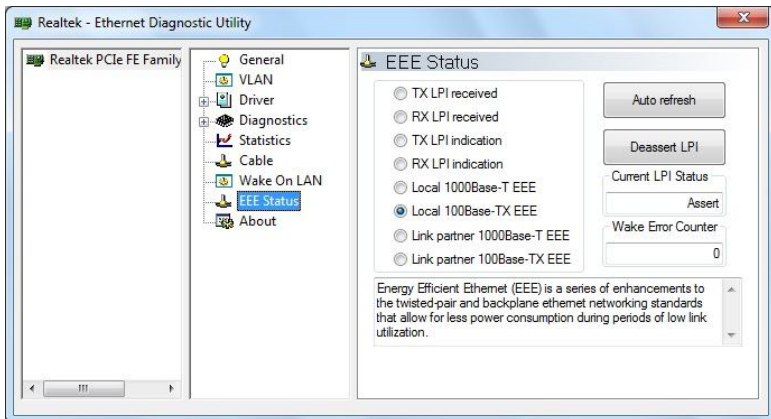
Realtek - Ethernet Diagnostic Utility

Realtek PCIe FE Family

General
VLAN
Driver
Diagnostics
Statistics
Cable
Wake On LAN
EEE Status
About

EEE Status

TX LPI received
RX LPI received
TX LPI indication
RX LPI indication
Local 1000Base-T EEE
Local 100Base-TX EEE
Link partner 1000Base-T EEE
Link partner 100Base-TX EEE

Auto refresh

Deassert LPI

Current LPI Status
Assert

Wake Error Counter
0

Energy Efficient Ethernet (EEE) is a series of enhancements to the twisted-pair and backplane ethernet networking standards that allow for less power consumption during periods of low link utilization.